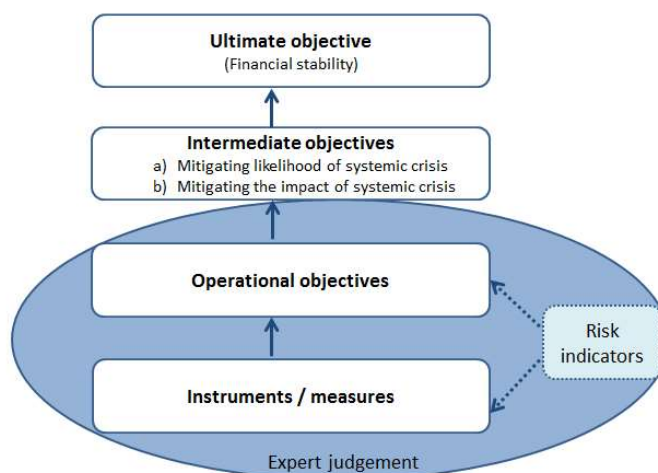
Ultimate objective
(Financial stability)

Intermediate objectives
a) Mitigating likelihood of systemic crisis
b) Mitigating the impact of systemic crisis

Operational objectives

Risk indicators

Instruments / measures

Expert judgement